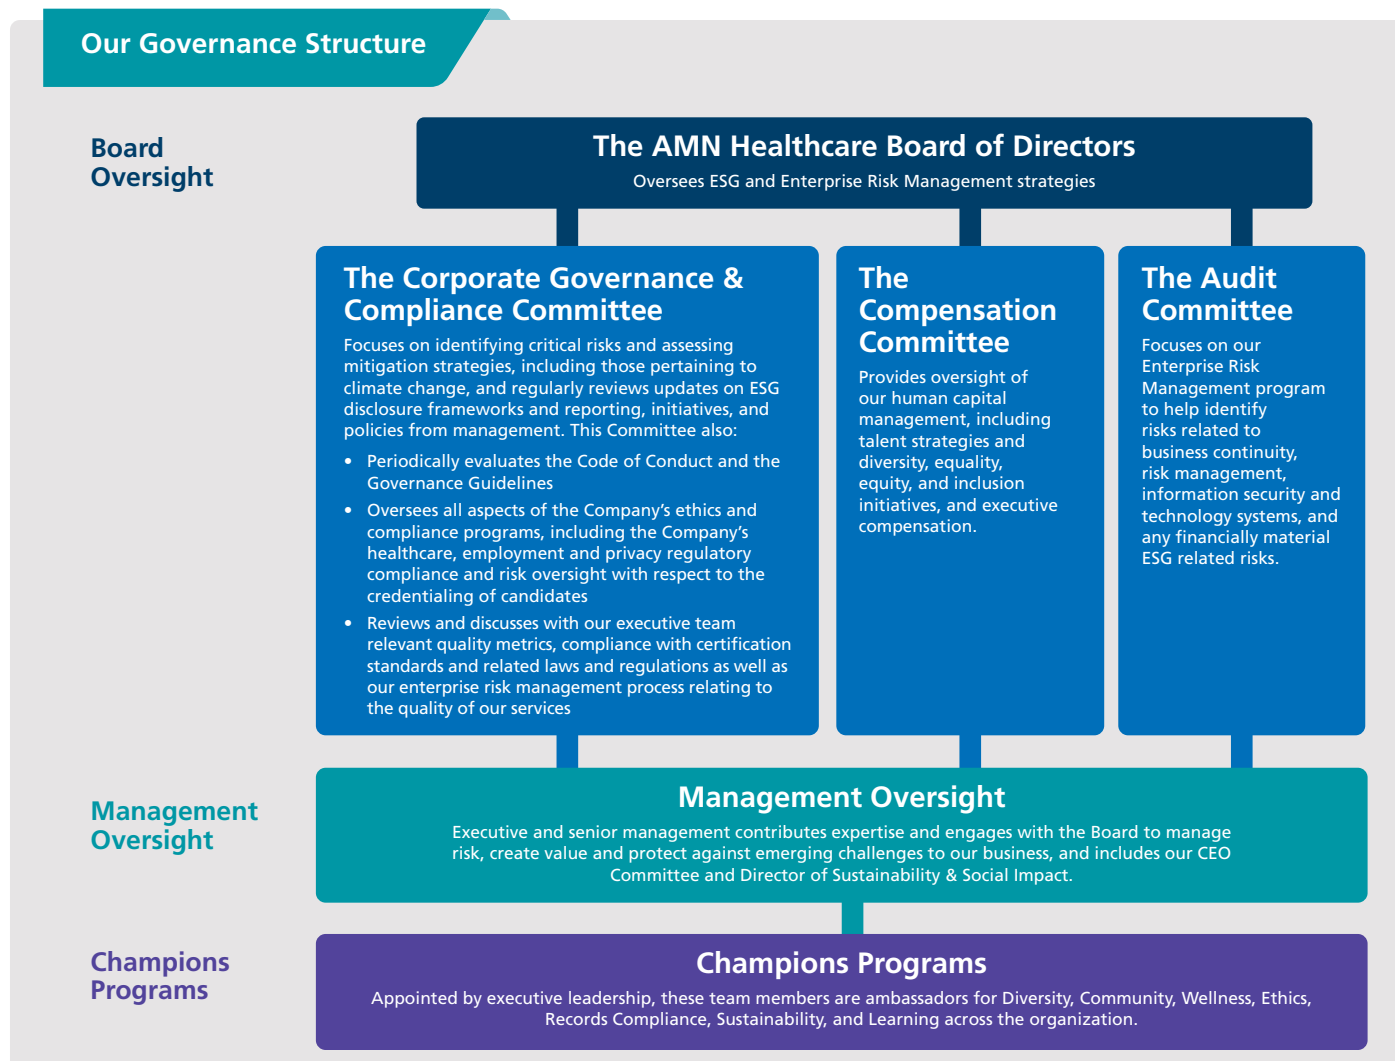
Our Governance Structure

Board Oversight

The AMN Healthcare Board of Directors

Oversees ESG and Enterprise Risk Management strategies

The Corporate Governance & Compliance Committee

Focuses on identifying critical risks and assessing mitigation strategies, including those pertaining to climate change, and regularly reviews updates on ESG disclosure frameworks and reporting, initiatives, and policies from management. This Committee also:

- Periodically evaluates the Code of Conduct and the Governance Guidelines
- Oversees all aspects of the Company's ethics and compliance programs, including the Company's healthcare, employment and privacy regulatory compliance and risk oversight with respect to the credentialing of candidates
- Reviews and discusses with our executive team relevant quality metrics, compliance with certification standards and related laws and regulations as well as our enterprise risk management process relating to the quality of our services

The Compensation Committee

Provides oversight of our human capital management, including talent strategies and diversity, equality, equity, and inclusion initiatives, and executive compensation.

The Audit Committee

Focuses on our Enterprise Risk Management program to help identify risks related to business continuity, risk management, information security and technology systems, and any financially material ESG related risks.

Management Oversight

Management Oversight

Executive and senior management contributes expertise and engages with the Board to manage risk, create value and protect against emerging challenges to our business, and includes our CEO Committee and Director of Sustainability & Social Impact.

Champions Programs

Champions Programs

Appointed by executive leadership, these team members are ambassadors for Diversity, Community, Wellness, Ethics, Records Compliance, Sustainability, and Learning across the organization.